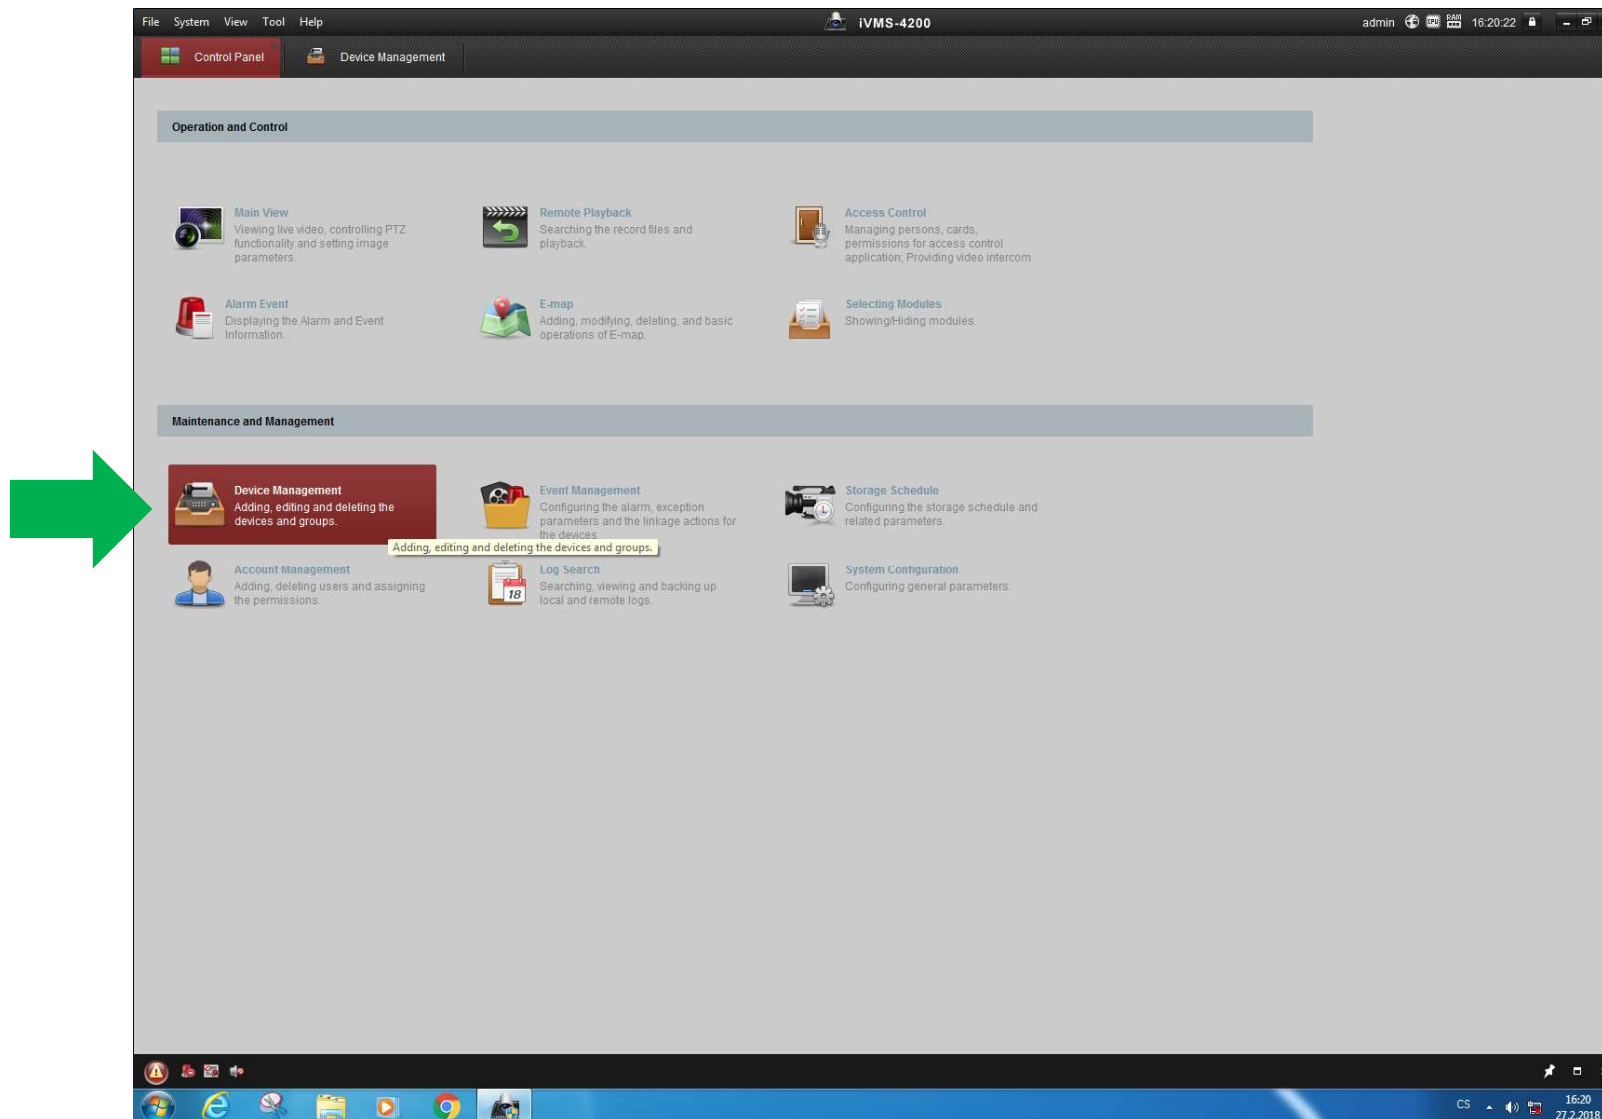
File System View Tool Help

iVMS-4200

admin 16:20:22

Control Panel

Device Management

Operation and Control

Main View
Viewing live video, controlling PTZ functionality and setting image parameters.

Remote Playback
Searching the record files and playback.

Access Control
Managing persons, cards, permissions for access control application; Providing video intercom

Alarm Event
Displaying the Alarm and Event Information.

E-map
Adding, modifying, deleting, and basic operations of E-map.

Selecting Modules
Showing/Hiding modules.

Maintenance and Management

Device Management
Adding, editing and deleting the devices and groups.

Event Management
Configuring the alarm, exception parameters and the linkage actions for the devices.

Storage Schedule
Configuring the storage schedule and related parameters.

Adding, editing and deleting the devices and groups.

Account Management
Adding, deleting users and assigning the permissions.

Log Search
Searching, viewing and backing up local and remote logs.

18

System Configuration
Configuring general parameters.

CS

16:20
27.2.2018